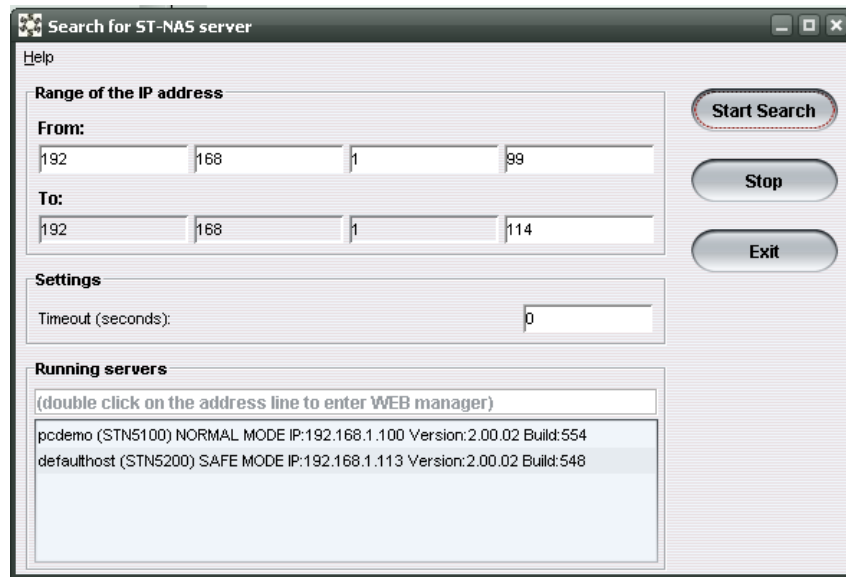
Search for ST-NAS server

Help

Range of the IP address

From:

192 168 1 99

To:

192 168 1 114

Start Search

Stop

Exit

Settings

Timeout (seconds): 0

Running servers

(double click on the address line to enter WEB manager)

pcdemo (STN5100) NORMAL MODE IP:192.168.1.100 Version:2.00.02 Build:554

defaulthost (STN5200) SAFE MODE IP:192.168.1.113 Version:2.00.02 Build:548